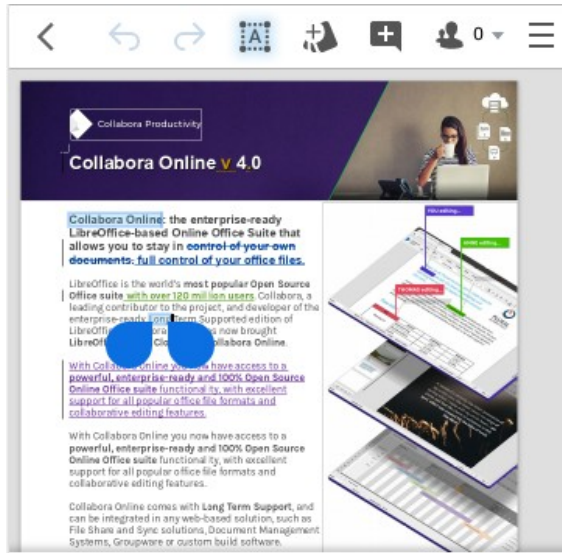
0

Collabora Productivity

Collabora Online v 4.0

Collabora Online: the enterprise-ready LibreOffice-based Online Office Suite that allows you to stay in control of your own documents: full control of your office files.

LibreOffice is the world's most popular Open Source Office suite with over 120 million users. Collabora, a leading contributor to the project, and developer of the enterprise-ready Long Term Supported edition of LibreOff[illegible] s now brought LibreOff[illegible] Cl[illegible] llabora Online.

With Collab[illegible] nline yo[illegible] have access to a powerful, enterprise-ready and 100% Open Source Online Office suite functionality, with excellent support for all popular office file formats and collaborative editing features.

With Collabora Online you now have access to a powerful, enterprise-ready and 100% Open Source Online Office suite functionality, with excellent support for all popular office file formats and collaborative editing features.

Collabora Online comes with Long Term Support, and can be integrated in any web-based solution, such as File Share and Sync solutions, Document Management Systems, Groupware or custom build software.